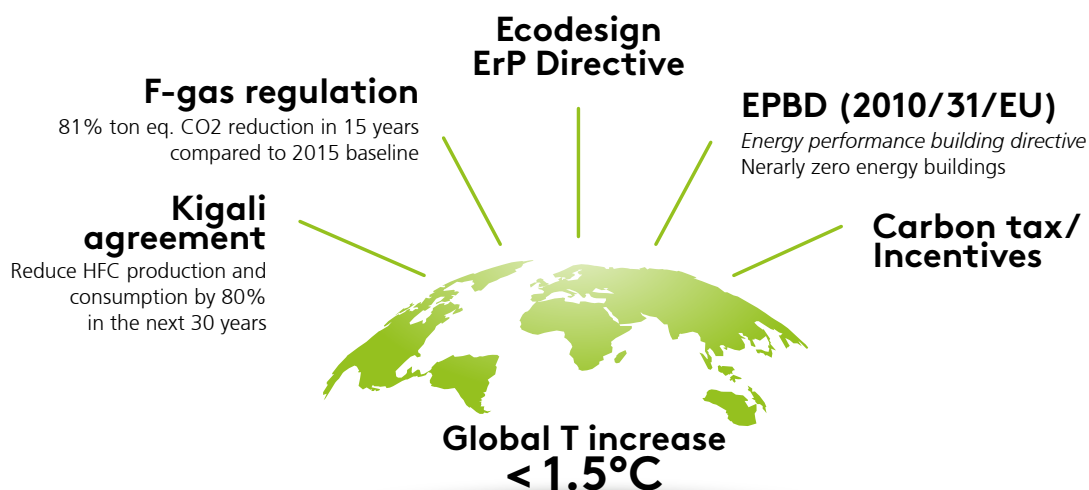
Ecodesign
ErP Directive

F-gas regulation
81% ton eq. CO2 reduction in 15 years compared to 2015 baseline

EPBD (2010/31/EU)
Energy performance building directive
Nerarly zero energy buildings

Kigali agreement
Reduce HFC production and consumption by 80% in the next 30 years

Carbon tax/ Incentives

Global T increase
<1.5°C